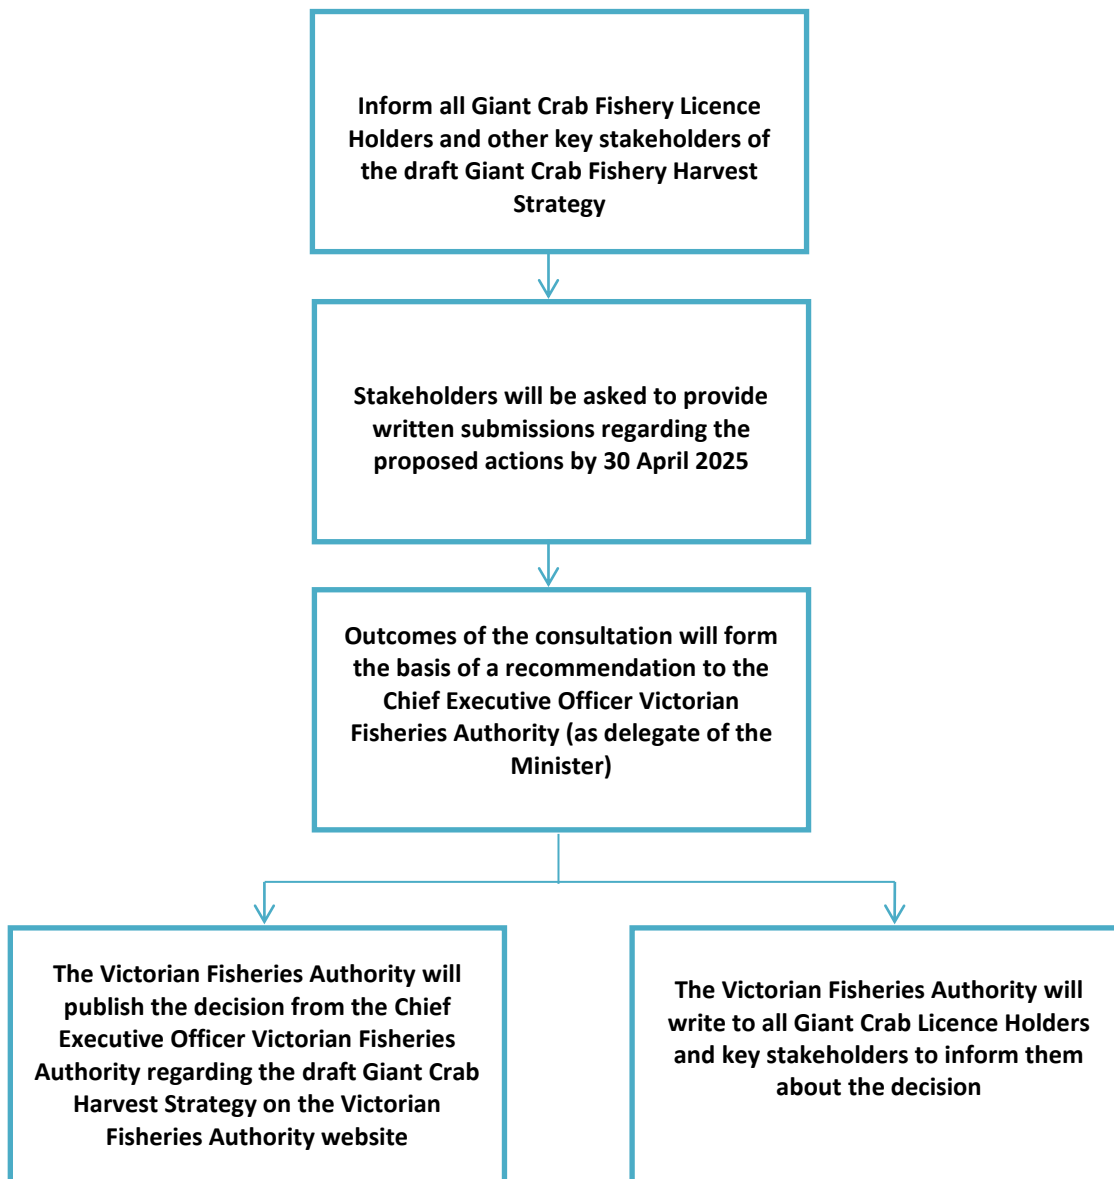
Inform all Giant Crab Fishery Licence Holders and other key stakeholders of the draft Giant Crab Fishery Harvest Strategy

Stakeholders will be asked to provide written submissions regarding the proposed actions by 30 April 2025

Outcomes of the consultation will form the basis of a recommendation to the Chief Executive Officer Victorian Fisheries Authority (as delegate of the Minister)

The Victorian Fisheries Authority will publish the decision from the Chief Executive Officer Victorian Fisheries Authority regarding the draft Giant Crab Harvest Strategy on the Victorian Fisheries Authority website

The Victorian Fisheries Authority will write to all Giant Crab Licence Holders and key stakeholders to inform them about the decision